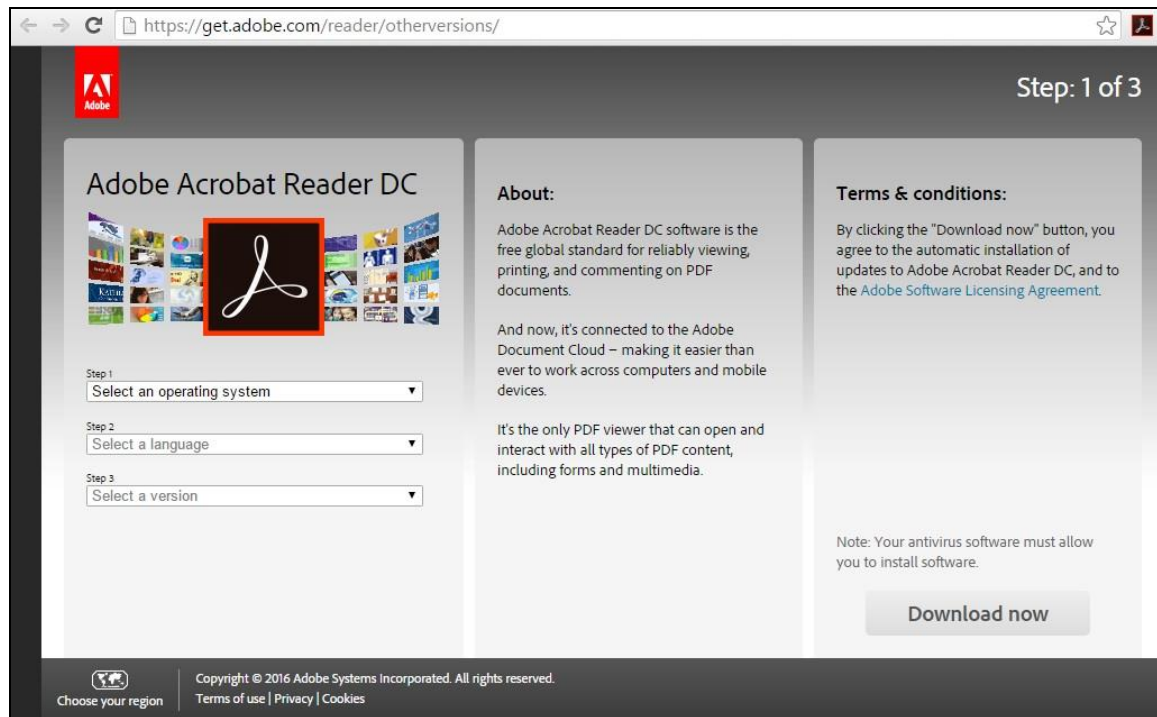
https://get.adobe.com/reader/otherversions/

Adobe

Step: 1 of 3

Adobe Acrobat Reader DC

Step 1
Select an operating system

Step 2
Select a language

Step 3
Select a version

About:

Adobe Acrobat Reader DC software is the free global standard for reliably viewing, printing, and commenting on PDF documents.

And now, it's connected to the Adobe Document Cloud – making it easier than ever to work across computers and mobile devices.

It's the only PDF viewer that can open and interact with all types of PDF content, including forms and multimedia.

Terms & conditions:

By clicking the "Download now" button, you agree to the automatic installation of updates to Adobe Acrobat Reader DC, and to the Adobe Software Licensing Agreement.

Note: Your antivirus software must allow you to install software.

Download now

Choose your region

Copyright © 2016 Adobe Systems Incorporated. All rights reserved.
Terms of use | Privacy | Cookies